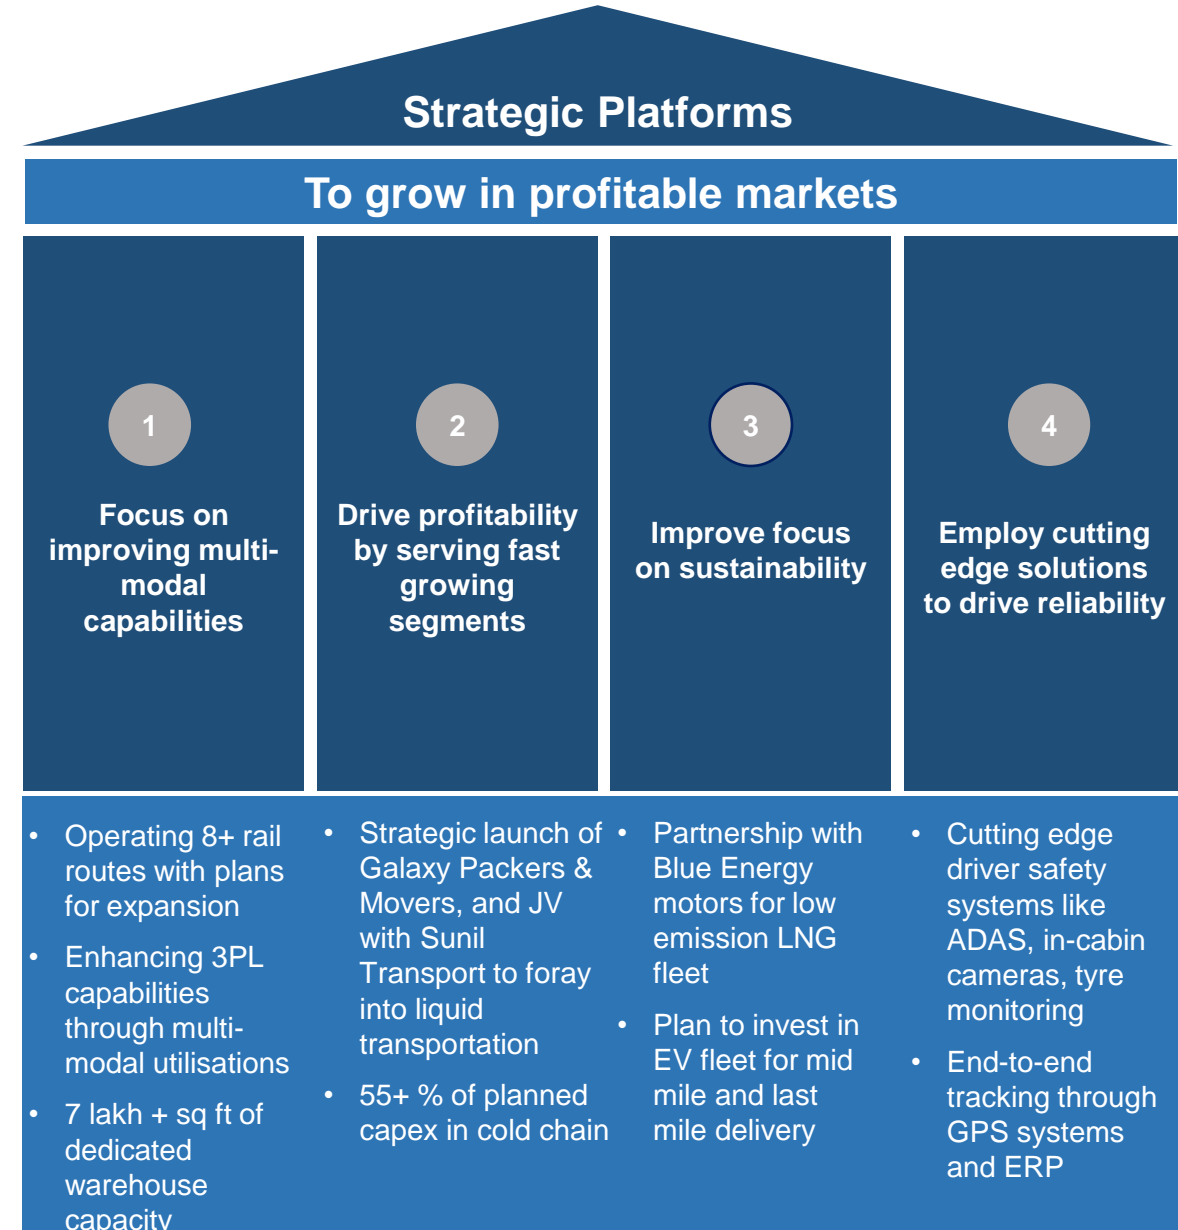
Strategic Platforms

To grow in profitable markets

1

Focus on improving multi-modal capabilities

2

Drive profitability by serving fast growing segments

3

Improve focus on sustainability

4

Employ cutting edge solutions to drive reliability

- Operating 8+ rail routes with plans for expansion
- Enhancing 3PL capabilities through multi-modal utilisations
- 7 lakh + sq ft of dedicated warehouse capacity

- Strategic launch of Galaxy Packers & Movers, and JV with Sunil Transport to foray into liquid transportation
- 55+ % of planned capex in cold chain

- Partnership with Blue Energy motors for low emission LNG fleet
- Plan to invest in EV fleet for mid mile and last mile delivery

- Cutting edge driver safety systems like ADAS, in-cabin cameras, tyre monitoring
- End-to-end tracking through GPS systems and ERP